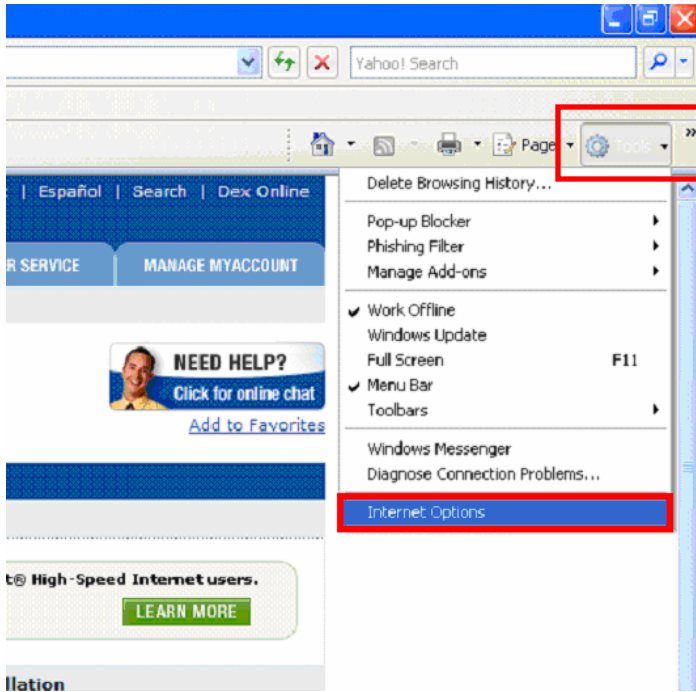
Yahoo! Search

Page Tools

| Español | Search | Dex Online

R SERVICE MANAGE MYACCOUNT

NEED HELP? Click for online chat

Add to Favorites

t® High-Speed Internet users.

LEARN MORE

llation

Delete Browsing History...

Pop-up Blocker
Phishing Filter
Manage Add-ons

Work Offline
Windows Update
Full Screen F11
Menu Bar
Toolbars

Windows Messenger
Diagnose Connection Problems...

Internet Options